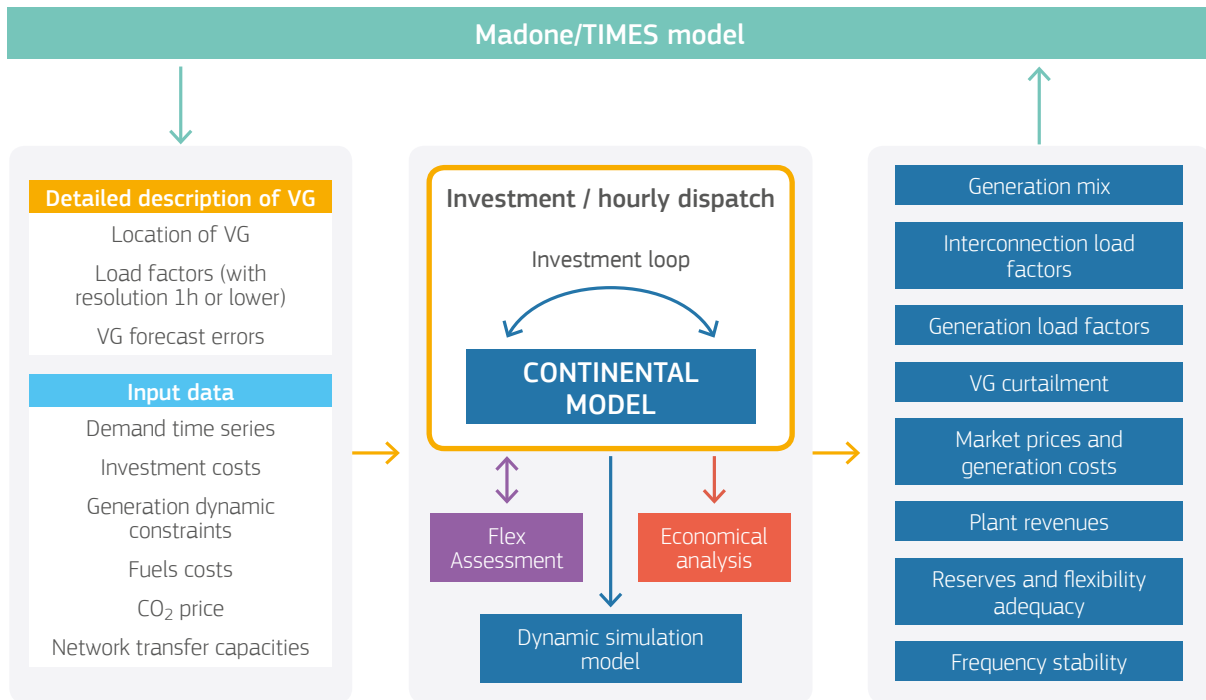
Madone/TIMES model

Detailed description of VG

Location of VG

Load factors (with resolution 1h or lower)

VG forecast errors

Input data

Demand time series

Investment costs

Generation dynamic constraints

Fuels costs

$CO_2$ price

Network transfer capacities

Investment / hourly dispatch

Investment loop

CONTINENTAL MODEL

Flex Assessment

Economical analysis

Dynamic simulation model

Generation mix

Interconnection load factors

Generation load factors

VG curtailment

Market prices and generation costs

Plant revenues

Reserves and flexibility adequacy

Frequency stability